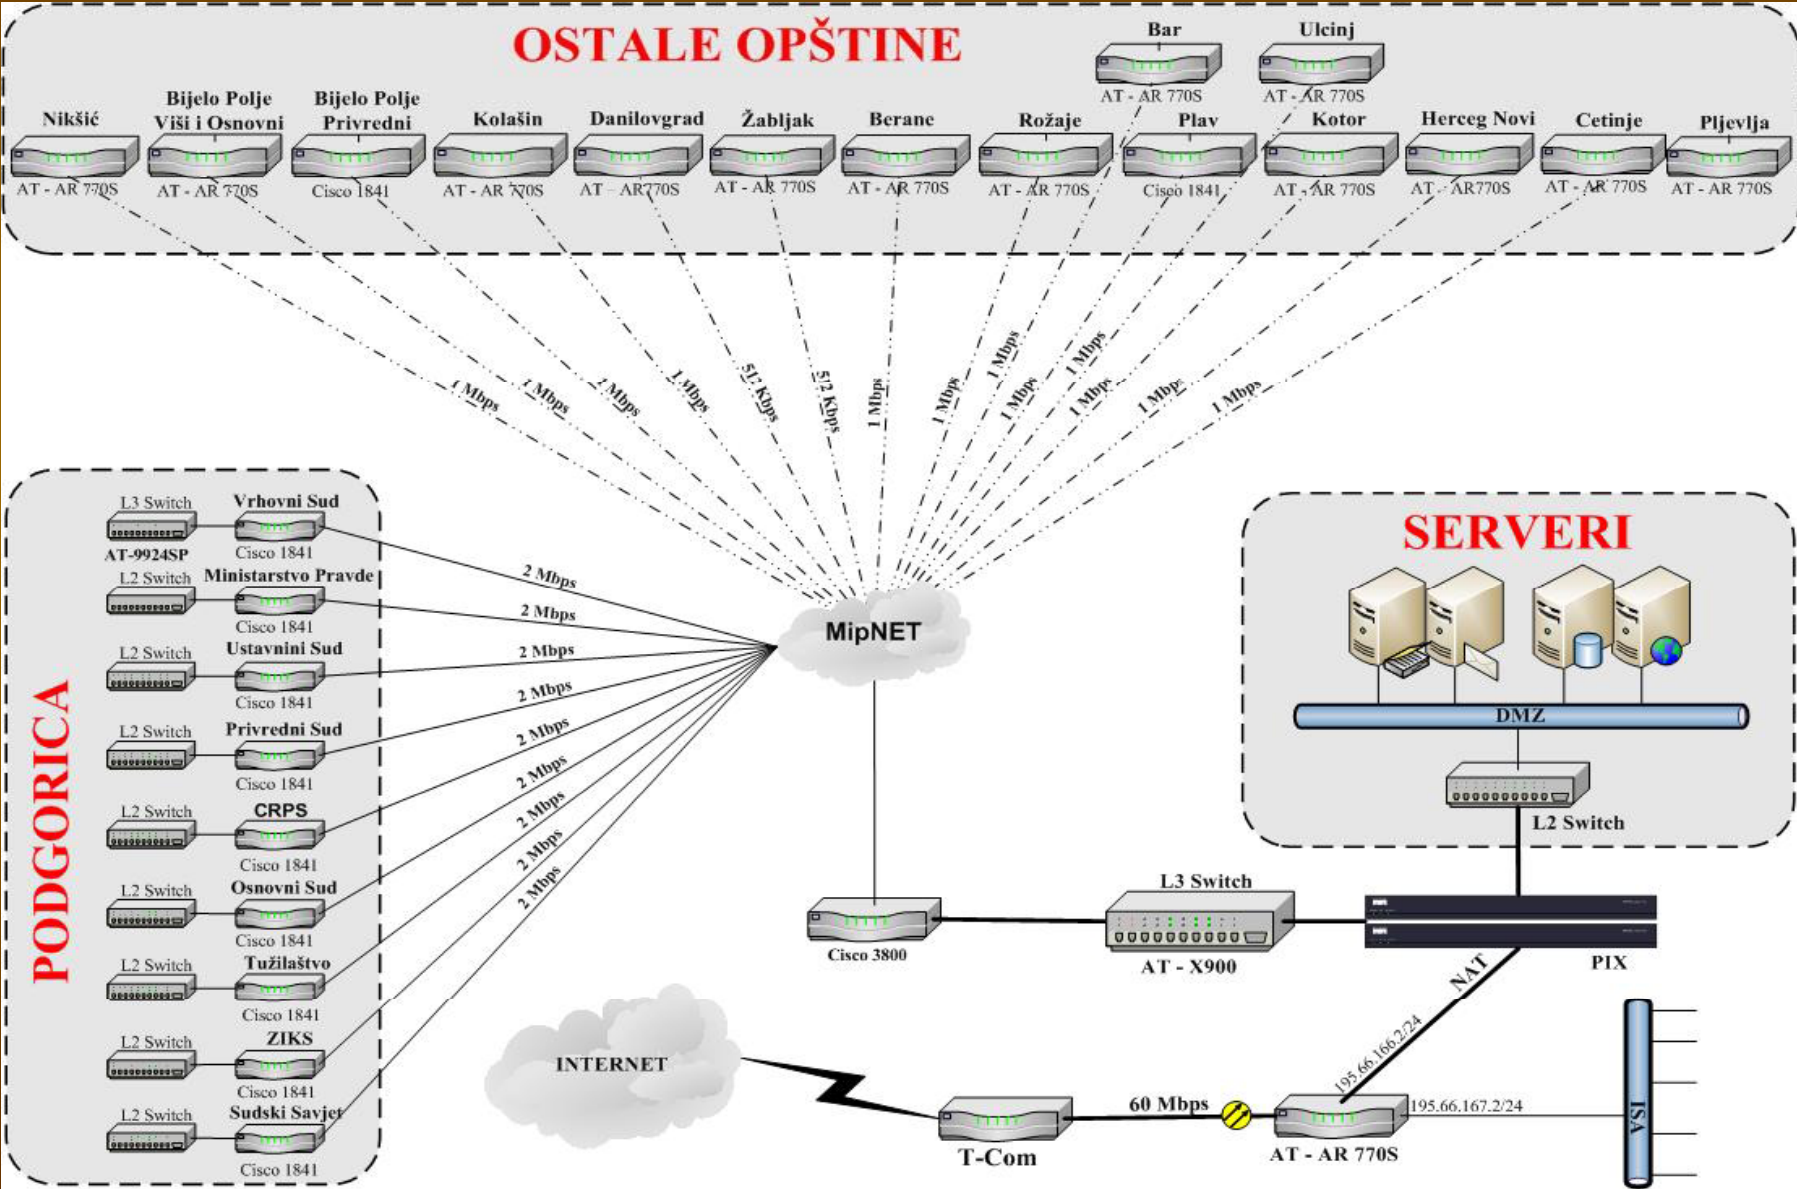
OSTALE OPŠTINE

Bar
AT - AR 770S

Ulcinj
AT - AR 770S

Nikšić
AT - AR 770S

Bijelo Polje Viši i Osnovni
AT - AR 770S

Bijelo Polje Privredni
Cisco 1841

Kolašin
AT - AR 770S

Danilovgrad
AT - AR770S

Žabljak
AT - AR 770S

Berane
AT - AR 770S

Rožaje
AT - AR 770S

Plav
Cisco 1841

Kotor
AT - AR 770S

Herceg Novi
AT - AR770S

Cetinje
AT - AR 770S

Pljevlja
AT - AR 770S

1 Mbps
1 Mbps
1 Mbps
1 Mbps
512 Kbps
512 Kbps
1 Mbps
1 Mbps
1 Mbps
1 Mbps
1 Mbps
1 Mbps
1 Mbps
1 Mbps

PODGORICA

L3 Switch
AT-9924SP
Vrhovni Sud
Cisco 1841

L2 Switch
Ministarstvo Pravde
Cisco 1841

L2 Switch
Ustavnini Sud
Cisco 1841

L2 Switch
Privredni Sud
Cisco 1841

L2 Switch
CRPS
Cisco 1841

L2 Switch
Osnovni Sud
Cisco 1841

L2 Switch
Tužilaštvo
Cisco 1841

L2 Switch
ZIKS
Cisco 1841

L2 Switch
Sudski Savjet
Cisco 1841

2 Mbps
2 Mbps
2 Mbps
2 Mbps
2 Mbps
2 Mbps
2 Mbps
2 Mbps
2 Mbps

MipNET

SERVERI

DMZ

L2 Switch

Cisco 3800

L3 Switch
AT - X900

PIX

NAT

195.66.166.2/24

INTERNET

60 Mbps

T-Com

AT - AR 770S

195.66.167.2/24

ISA